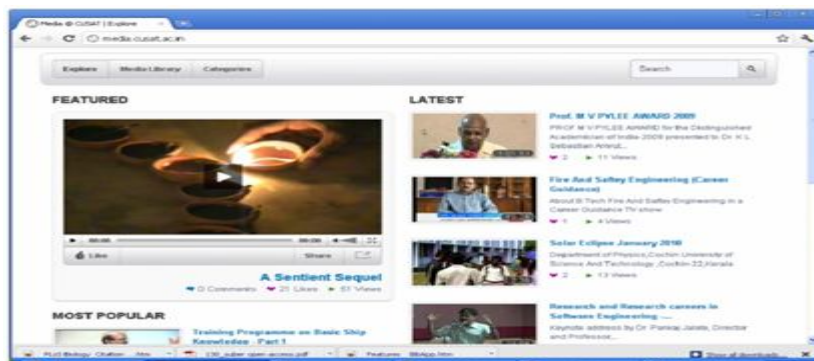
Media @ CUSAT | Explore

media.cusat.ac.in

Explore Media Library Categories

Search

FEATURED

Like Share

A Sentient Sequel

0 Comments 21 Likes 61 Views

MOST POPULAR

Training Programme on Basic Ship Knowledge - Part 1

LATEST

Prof. M V PYLEE AWARD 2009

PROF M V PYLEE AWARD for the Distinguished Academician of India 2009 presented to Dr K L Sebastian Ambal...

2 11 Views

Fire And Saftey Engineering (Career Guidance)

About B.Tech Fire And Saftey Engineering in a Career Guidance TV show

1 4 Views

Solar Eclipse January 2010

Department of Physics,Cochin University of Science And Technology ,Cochin 22,Kerala

2 13 Views

Research and Research careers in Software Engineering ....

Keynote address by Dr. Pankaj Jalote, Director and Professor...

PLUS Biology Citation ...htm

130_saber open access.pdf

Features BibApp.htm

Show all downloads...